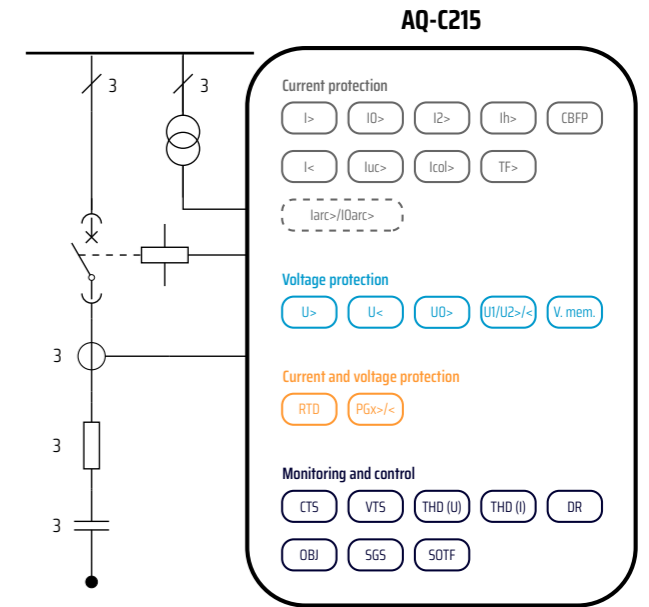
AQ-C215

3
3

Current protection
I> I0> I2> Ih> CBFP
I< Iuc> Icol> TF>
Iarc>/I0arc>

Voltage protection
U> U< U0> U1/U2>/< V. mem.

Current and voltage protection
RTD PGx>/<

3

3

3

Monitoring and control
CTS VTS THD (U) THD (I) DR
OBJ SGS SOTF